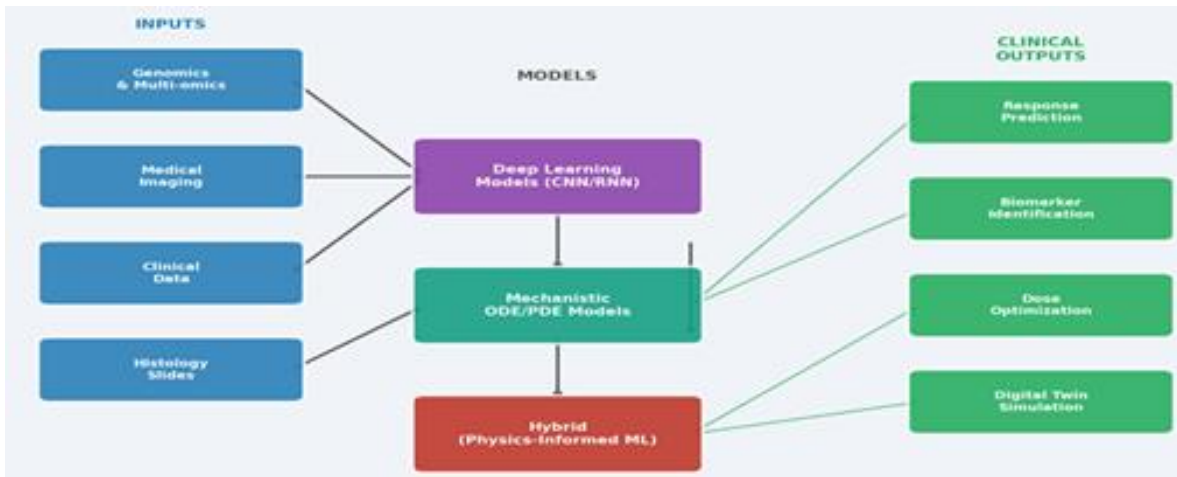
INPUTS

Genomics & Multi-omics

Medical Imaging

Clinical Data

Histology Slides

MODELS

Deep Learning Models (CNN/RNN)

Mechanistic ODE/PDE Models

Hybrid (Physics-Informed ML)

CLINICAL OUTPUTS

Response Prediction

Biomarker Identification

Dose Optimization

Digital Twin Simulation